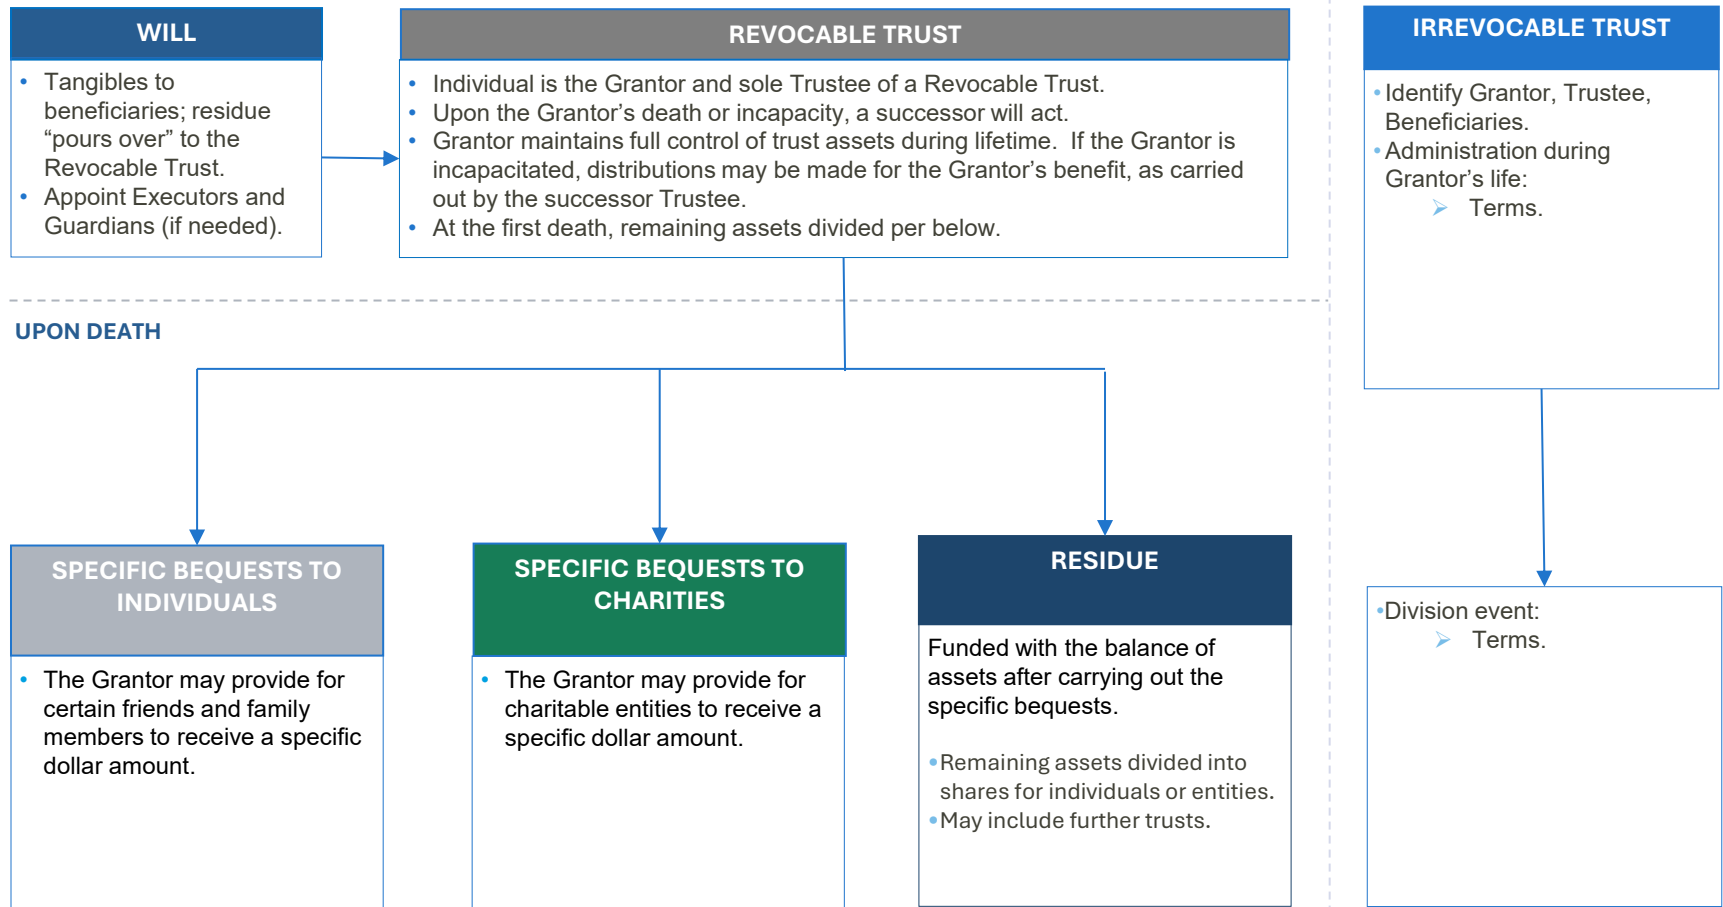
WILL

- Tangibles to beneficiaries; residue “pours over” to the Revocable Trust.
- Appoint Executors and Guardians (if needed).

REVOCABLE TRUST

- Individual is the Grantor and sole Trustee of a Revocable Trust.
- Upon the Grantor’s death or incapacity, a successor will act.
- Grantor maintains full control of trust assets during lifetime. If the Grantor is incapacitated, distributions may be made for the Grantor’s benefit, as carried out by the successor Trustee.
- At the first death, remaining assets divided per below.

IRREVOCABLE TRUST

- Identify Grantor, Trustee, Beneficiaries.
- Administration during Grantor’s life:
  - Terms.

UPON DEATH

SPECIFIC BEQUESTS TO INDIVIDUALS

- The Grantor may provide for certain friends and family members to receive a specific dollar amount.

SPECIFIC BEQUESTS TO CHARITIES

- The Grantor may provide for charitable entities to receive a specific dollar amount.

RESIDUE

Funded with the balance of assets after carrying out the specific bequests.

- Remaining assets divided into shares for individuals or entities.
- May include further trusts.

- Division event:
  - Terms.